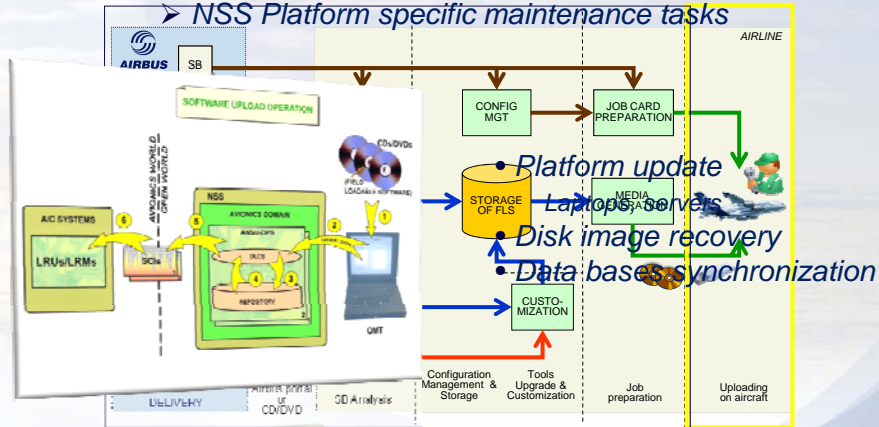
➢ NSS Platform specific maintenance tasks

AIRLINE

AIRBUS

SB

SOFTWARE UPLOAD OPERATION

AVIONICS WORLD
OPEN WORLD

CDs/DVDs

(FIELD LOADable SOFTWARE)

NSS

AVIONICS DOMAIN

A/C SYSTEMS

LRUs/LRMs

SCIs

DLCS

REPOSITORY

OMT

6

5

4

3

2

1

CONFIG MGT

JOB CARD PREPARATION

STORAGE OF FLS

MEDIA PREPARATION

CUSTO-MIZATION

• Platform update
• Laptops, servers
• Disk image recovery
• Data bases synchronization

DELIVERY

Airbus portal or CD/DVD

SB Analysis

Configuration Management & Storage

Tools Upgrade & Customization

Job preparation

Uploading on aircraft